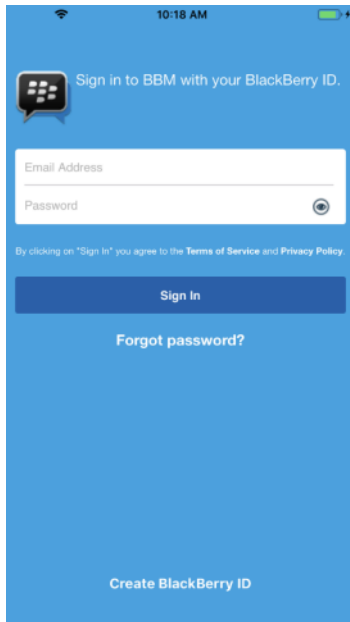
10:18 AM

Sign in to BBM with your BlackBerry ID.

Email Address

Password

By clicking on "Sign In" you agree to the Terms of Service and Privacy Policy.

Sign In

Forgot password?

Create BlackBerry ID